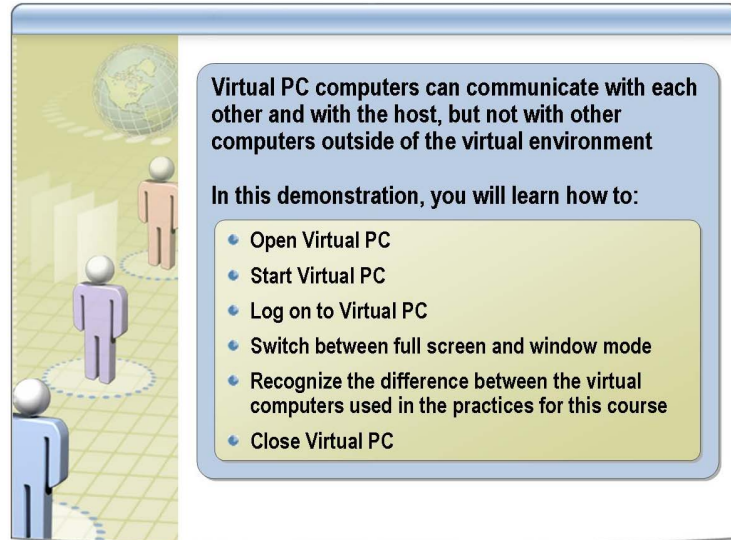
Virtual PC computers can communicate with each other and with the host, but not with other computers outside of the virtual environment

In this demonstration, you will learn how to:

- Open Virtual PC
- Start Virtual PC
- Log on to Virtual PC
- Switch between full screen and window mode
- Recognize the difference between the virtual computers used in the practices for this course
- Close Virtual PC